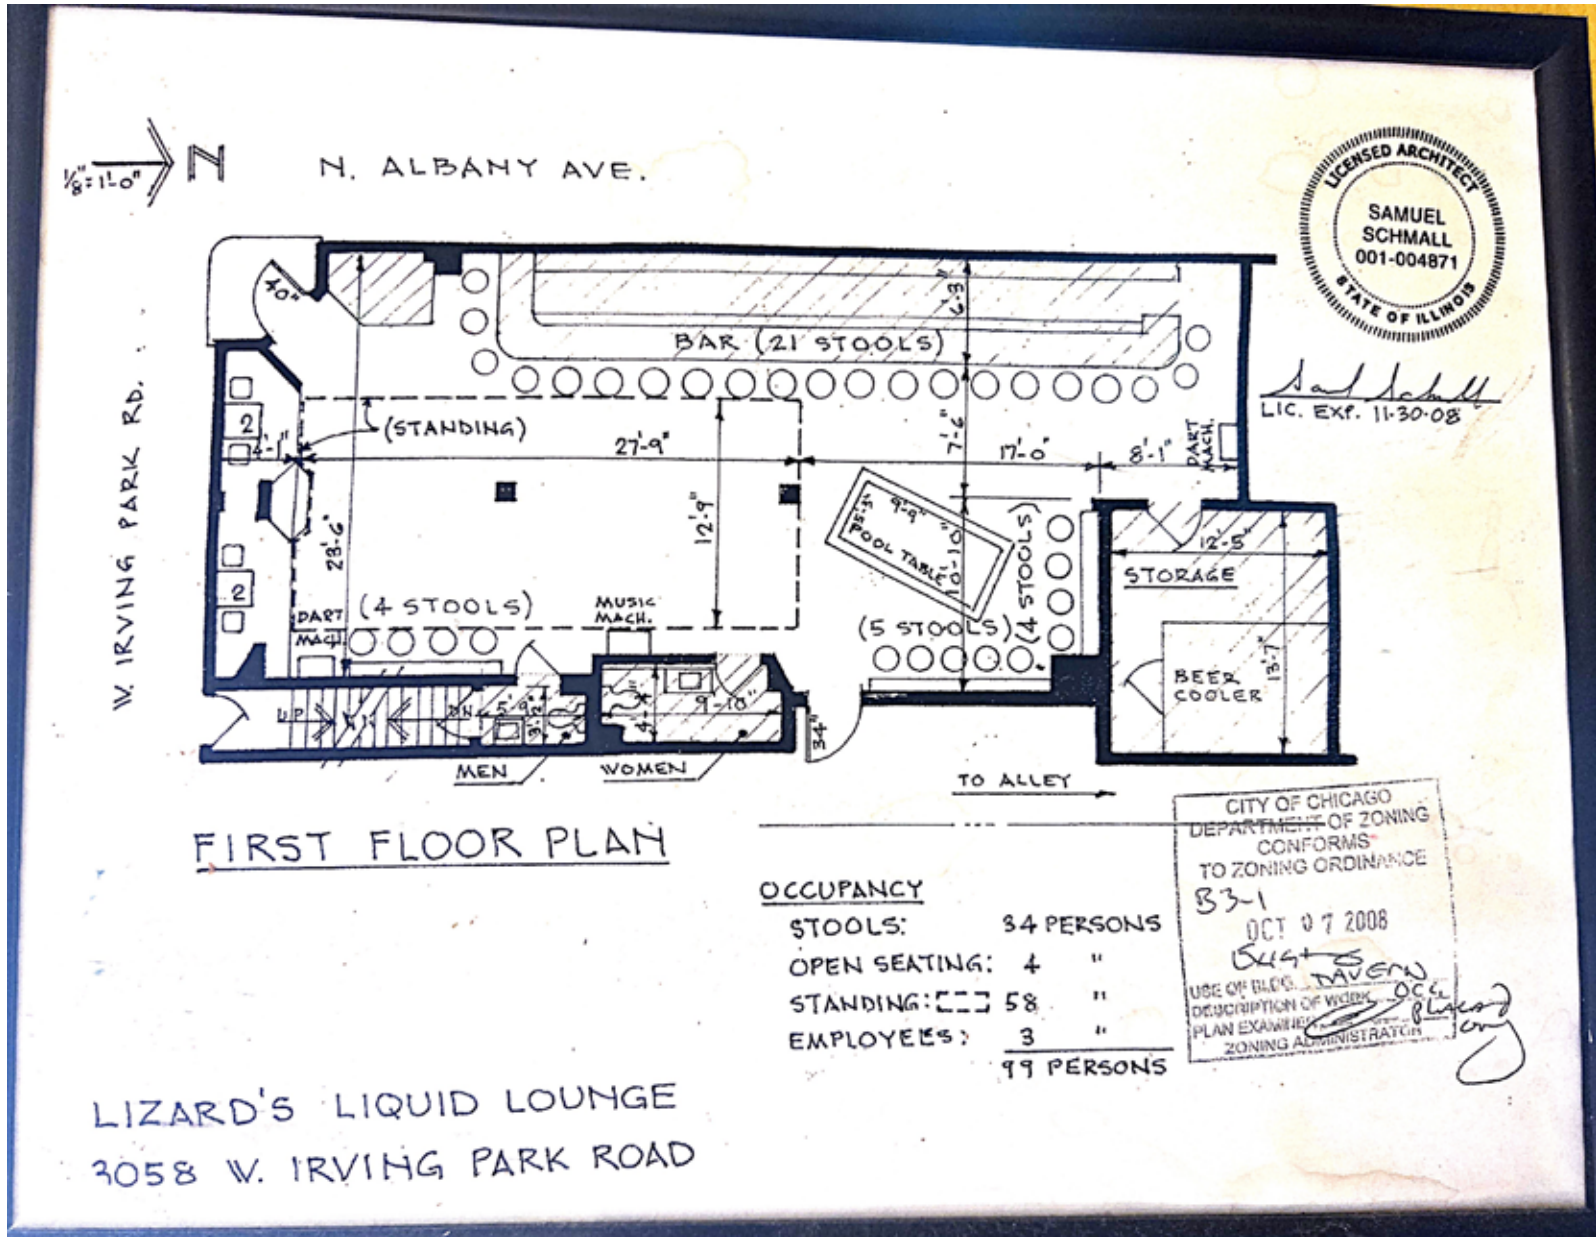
$\frac{1}{8}$"=1'-0" N N. ALBANY AVE.

LICENSED ARCHITECT
SAMUEL SCHMALL 001-004871
STATE OF ILLINOIS

LIC. EXP. 11-30-08

W. IRVING PARK RD.

40"

BAR (21 STOOLS)

6'-3"

2

4'-1"

(STANDING)

27'-9"

7'-6"

17'-0"

8'-1"

DART MACH.

28'-6"

12'-9"

9'-9"

3'-5"

POOL TABLE

10'-10"

(4 STOOLS)

12'-5"

STORAGE

2

DART MACH.

(4 STOOLS)

MUSIC MACH.

(5 STOOLS)

BEER COOLER

13'-7"

UP

DN

5'-9"

3'-2"

9'-10"

4'

34"

MEN

WOMEN

TO ALLEY

FIRST FLOOR PLAN

CITY OF CHICAGO
DEPARTMENT OF ZONING
CONFORMS
TO ZONING ORDINANCE
B3-1
OCT 07 2008
USE OF BLDG. Tavern
DESCRIPTION OF WORK OCC
PLAN EXAMINER
ZONING ADMINISTRATOR

OCCUPANCY

| | |
|---|---|
| STOOLS: | 34 PERSONS |
| OPEN SEATING: | 4 " |
| STANDING: | 58 " |
| EMPLOYEES: | 3 " |
| | 99 PERSONS |

LIZARD'S LIQUID LOUNGE
3058 W. IRVING PARK ROAD